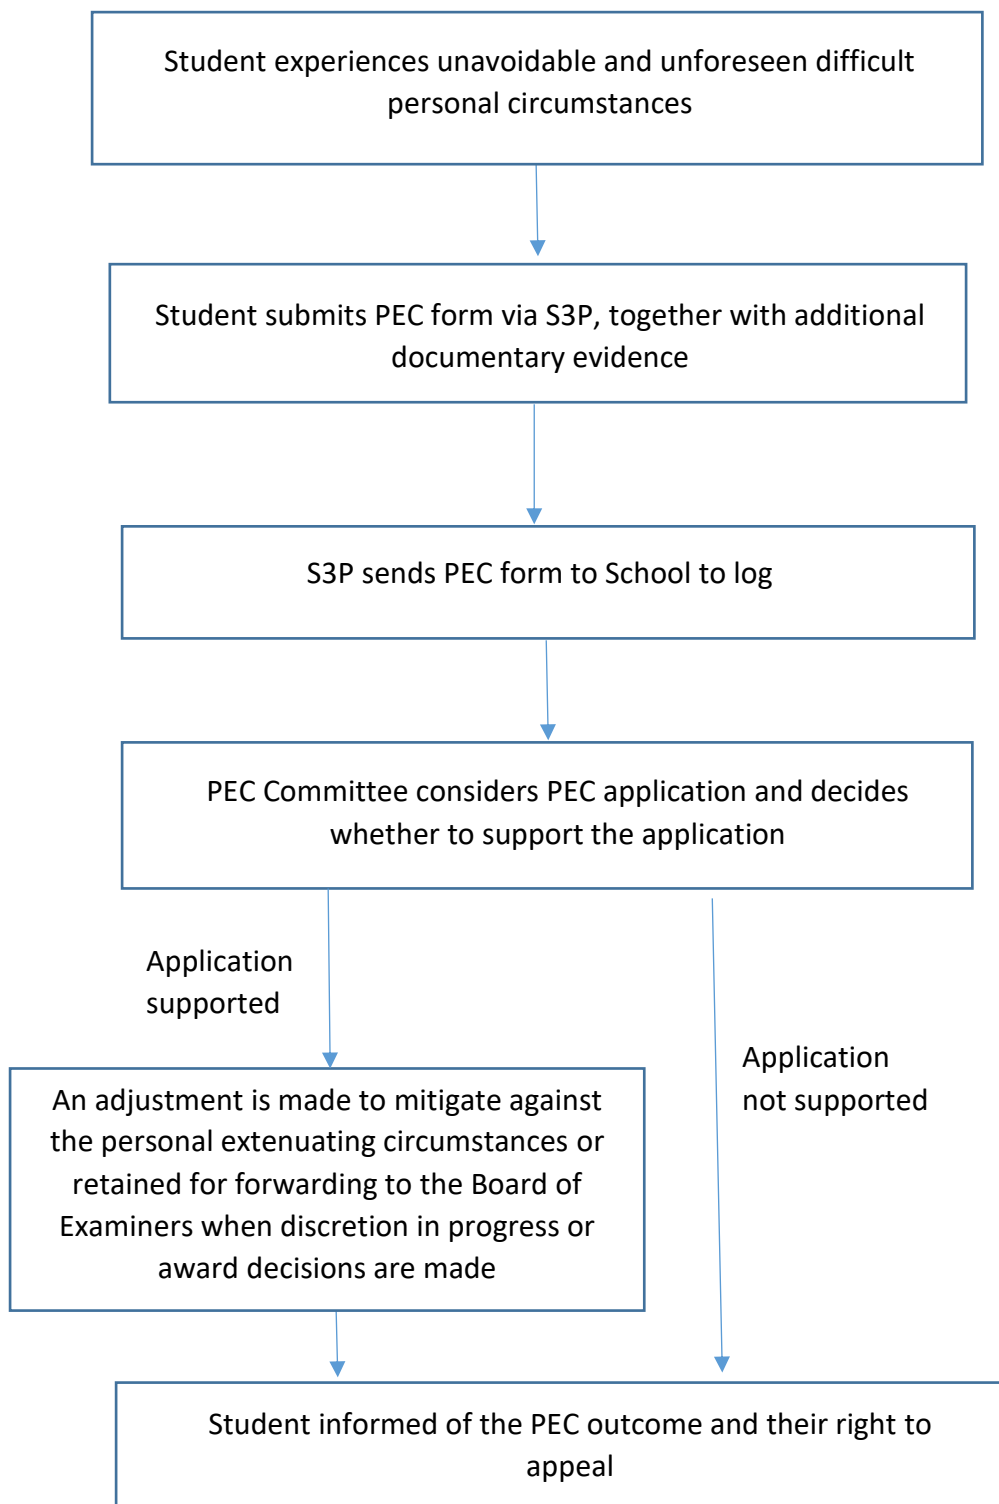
Student experiences unavoidable and unforeseen difficult personal circumstances

Student submits PEC form via S3P, together with additional documentary evidence

S3P sends PEC form to School to log

PEC Committee considers PEC application and decides whether to support the application

Application supported

Application not supported

An adjustment is made to mitigate against the personal extenuating circumstances or retained for forwarding to the Board of Examiners when discretion in progress or award decisions are made

Student informed of the PEC outcome and their right to appeal